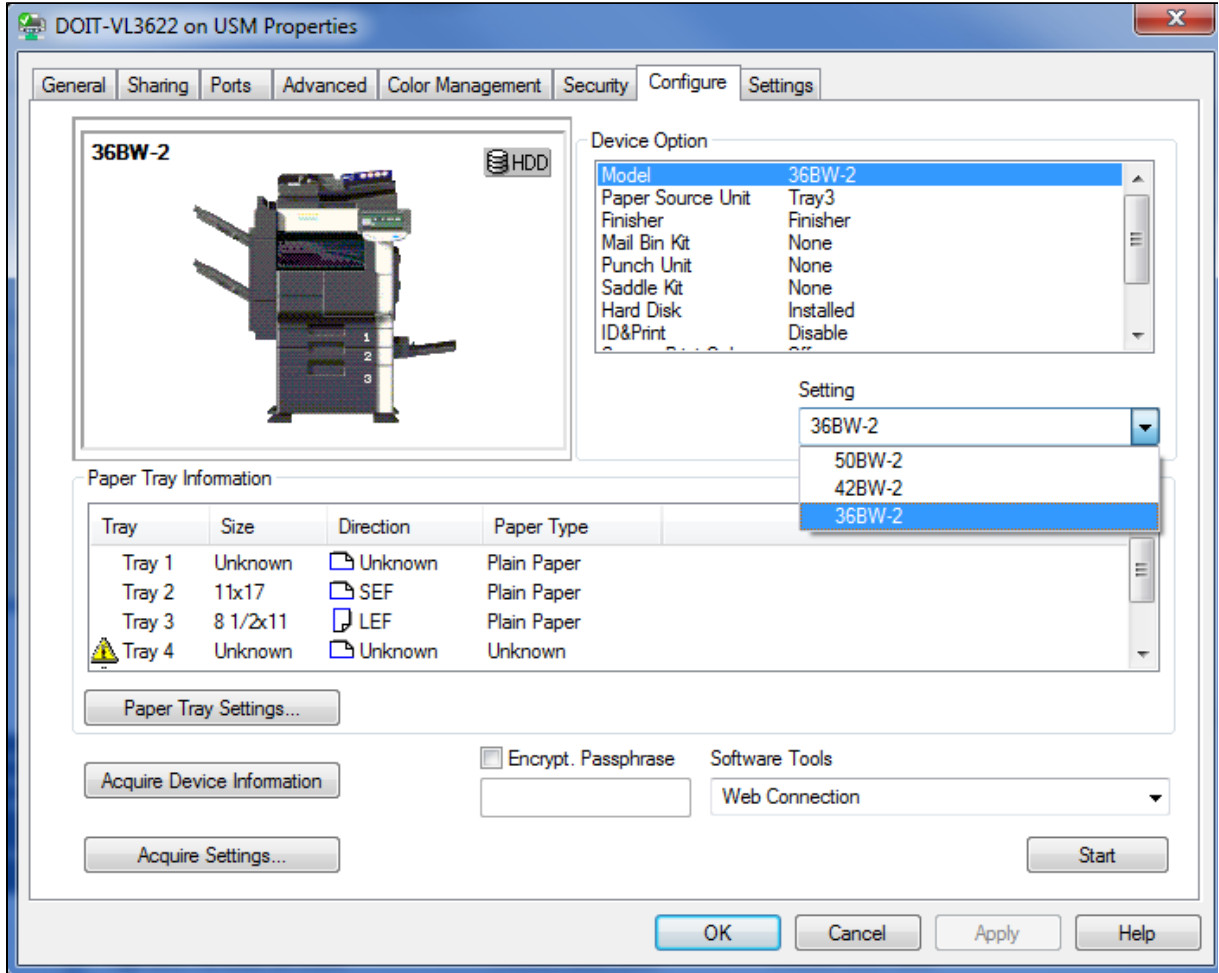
DOIT-VL3622 on USM Properties

General | Sharing | Ports | Advanced | Color Management | Security | Configure | Settings

36BW-2

HDD

1
2
3

Device Option

| | |
|---|---|
| Model | 36BW-2 |
| Paper Source Unit | Tray3 |
| Finisher | Finisher |
| Mail Bin Kit | None |
| Punch Unit | None |
| Saddle Kit | None |
| Hard Disk | Installed |
| ID&Print | Disable |

Setting

36BW-2

50BW-2
42BW-2
36BW-2

Paper Tray Information

| Tray | Size | Direction | Paper Type |
|---|---|---|---|
| Tray 1 | Unknown | Unknown | Plain Paper |
| Tray 2 | 11x17 | SEF | Plain Paper |
| Tray 3 | 8 1/2x11 | LEF | Plain Paper |
| Tray 4 | Unknown | Unknown | Unknown |

Paper Tray Settings...

Acquire Device Information

Encrypt. Passphrase

Software Tools

Web Connection

Acquire Settings...

Start

OK | Cancel | Apply | Help